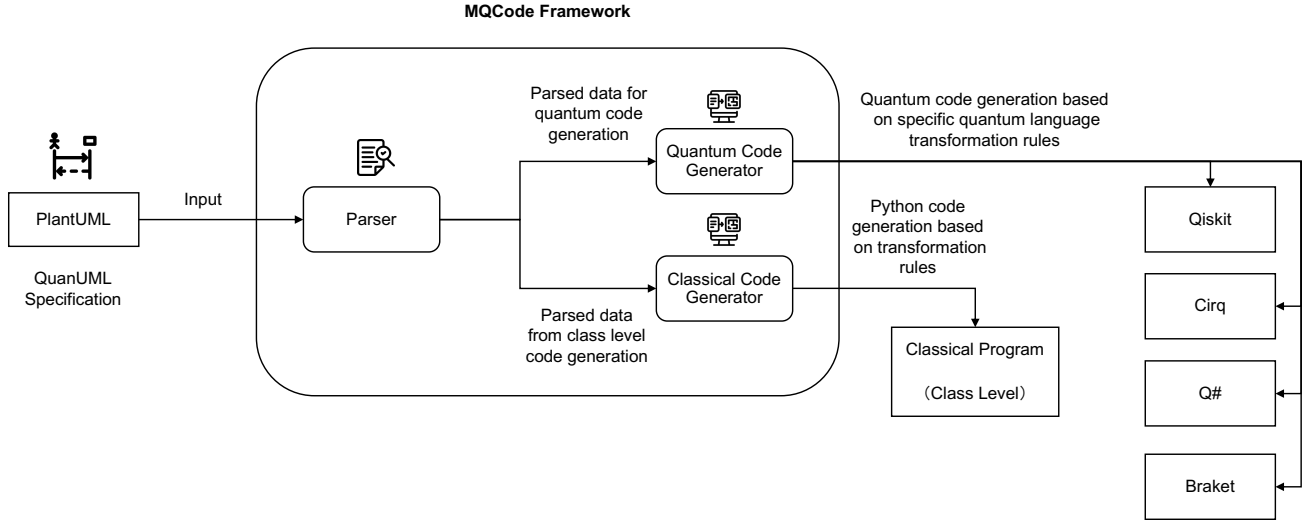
MQCode Framework

PlantUML

QuanUML Specification

Input

Parser

Parsed data for quantum code generation

Quantum Code Generator

Classical Code Generator

Parsed data from class level code generation

Quantum code generation based on specific quantum language transformation rules

Python code generation based on transformation rules

Classical Program

（Class Level）

Qiskit

Cirq

Q#

Braket